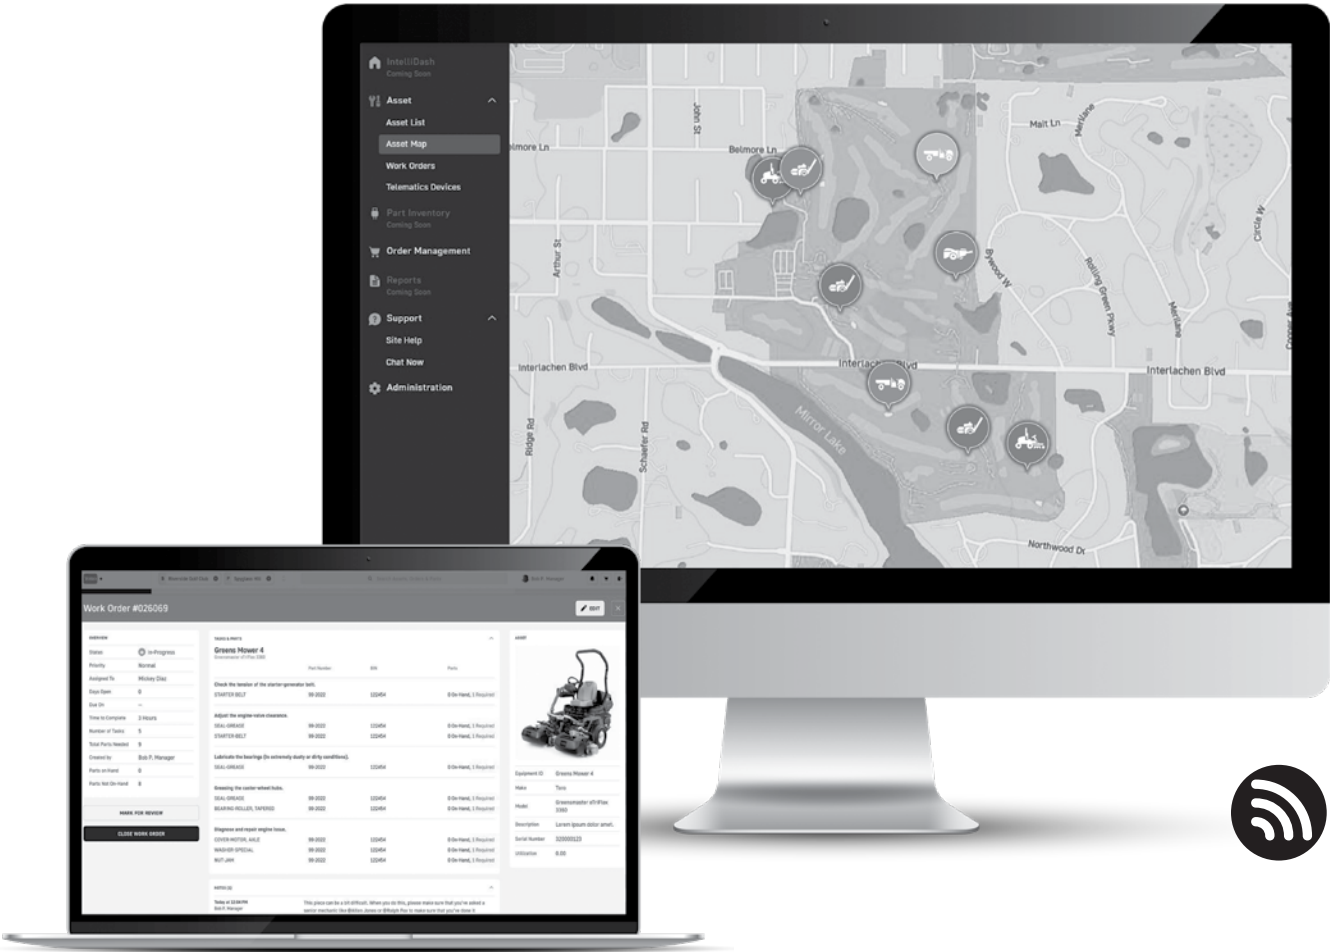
IntelliDash
Coming Soon
Asset
Asset List
Asset Map
Work Orders
Telematics Devices
Part Inventory
Coming Soon
Order Management
Reports
Coming Soon
Support
Site Help
Chat Now
Administration

John St
Belmore Ln
Belmore Ln
Malt Ln
Meriane
Circle W
Arthur St
Bywood W
Rolling Green Pkwy
Meriane
Interlachen Blvd
Interlachen Blvd
Interlachen Blvd
Mirror Lake
Ridge Rd
Schaefer Rd
Northwood Dr

Work Order #026069
EDIT
OVERVIEW
Status In-Progress
Priority Normal
Assigned To Mickey Diaz
Days Open 0
Due On —
Time to Complete 2 Hours
Number of Tasks 5
Total Parts Needed 9
Created by Bob P. Manager
Parts on Hand 0
Parts Not On-Hand 6
MARK FOR REVIEW
CLOSE WORK ORDER
TASKS & PARTS
Greens Mower 4
Part Number
Check the tension of the starter-generator belt.
STARTER BELT 99-2022 133454 0 On-Hand, 1 Required
Adjust the engine valve clearance.
SEAL-GREASE 99-2022 133454 0 On-Hand, 1 Required
STARTER BELT 99-2022 133454 0 On-Hand, 1 Required
Lubricate the bearings (in extremely dusty or dirty conditions).
SEAL-GREASE 99-2022 133454 0 On-Hand, 1 Required
Greasing the caster-wheel hubs.
SEAL-GREASE 99-2022 133454 0 On-Hand, 1 Required
BEARING-ROLLER, TAPERED 99-2022 133454 0 On-Hand, 1 Required
Diagnose and repair engine issue.
COVER-MOTOR, AXLE 99-2022 133454 0 On-Hand, 1 Required
WASHER-SPECIAL 99-2022 133454 0 On-Hand, 1 Required
NUT-JAM 99-2022 133454 0 On-Hand, 1 Required
NOTES
Today at 12:00 PM
Bob P. Manager
This piece can be a bit difficult. When you do this, please make sure that you've asked a senior mechanic like @Allen Jones or @Ralph Fey to make sure that you've done it
ASSET
Equipment ID Greens Mower 4
Make Toro
Model Greensmaster eTriFlex 3360
Description Lorem ipsum dolor amet.
Serial Number 320000123
Utilization 0.00